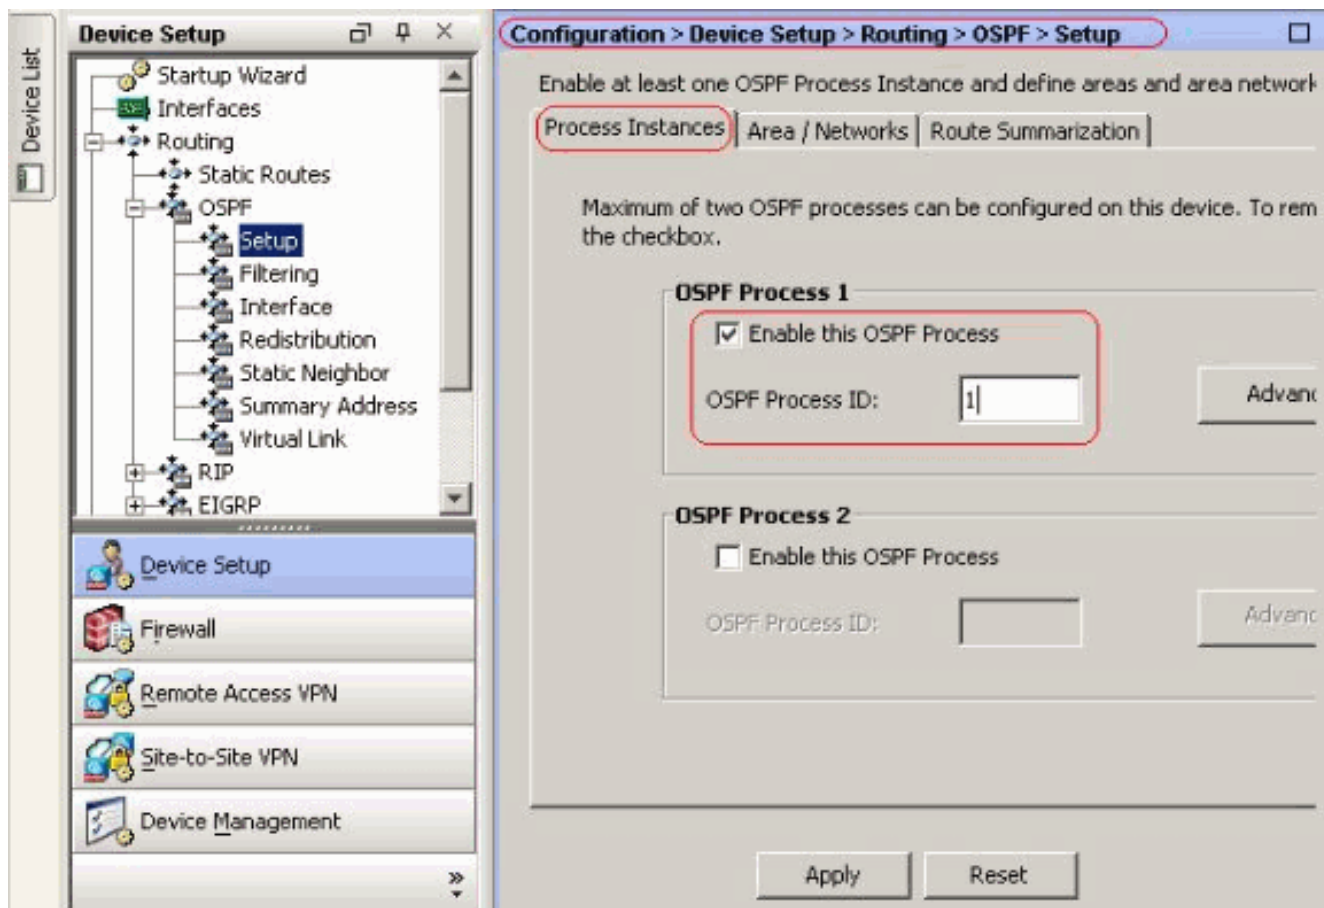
Device List

Device Setup

Startup Wizard
Interfaces
Routing
Static Routes
OSPF
Setup
Filtering
Interface
Redistribution
Static Neighbor
Summary Address
Virtual Link
RIP
EIGRP

Device Setup
Firewall
Remote Access VPN
Site-to-Site VPN
Device Management

Configuration > Device Setup > Routing > OSPF > Setup

Enable at least one OSPF Process Instance and define areas and area network

Process Instances | Area / Networks | Route Summarization

Maximum of two OSPF processes can be configured on this device. To rem the checkbox.

OSPF Process 1
Enable this OSPF Process
OSPF Process ID: 1
Advanc

OSPF Process 2
Enable this OSPF Process
OSPF Process ID:
Advanc

Apply Reset